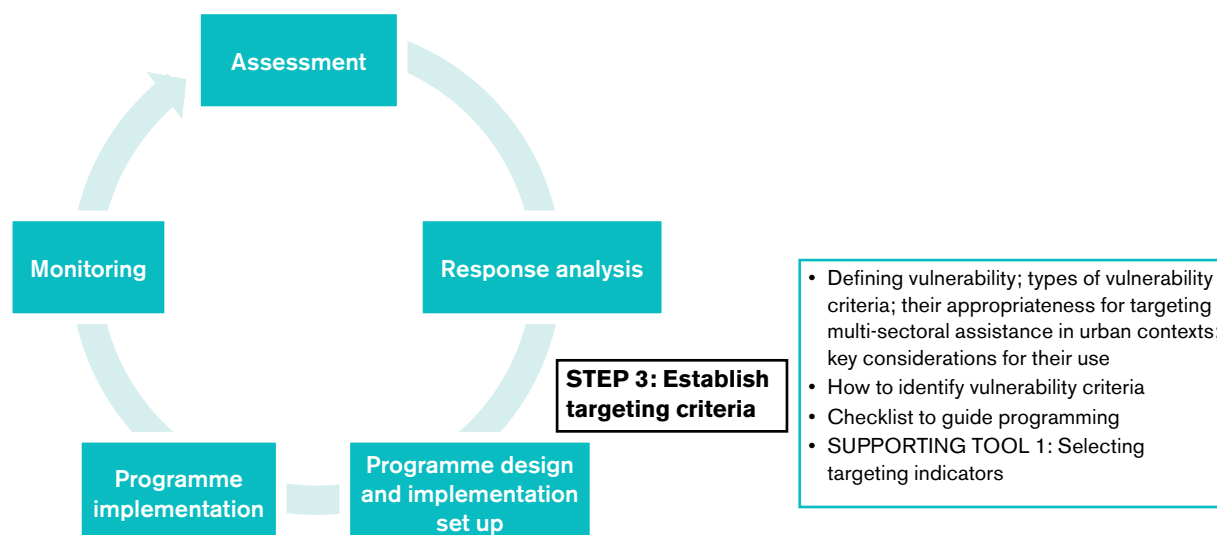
Assessment

Response analysis

Programme design and implementation set up

Programme implementation

Monitoring

STEP 3: Establish targeting criteria

- Defining vulnerability; types of vulnerability criteria; their appropriateness for targeting multi-sectoral assistance in urban contexts; key considerations for their use
- How to identify vulnerability criteria
- Checklist to guide programming
- SUPPORTING TOOL 1: Selecting targeting indicators